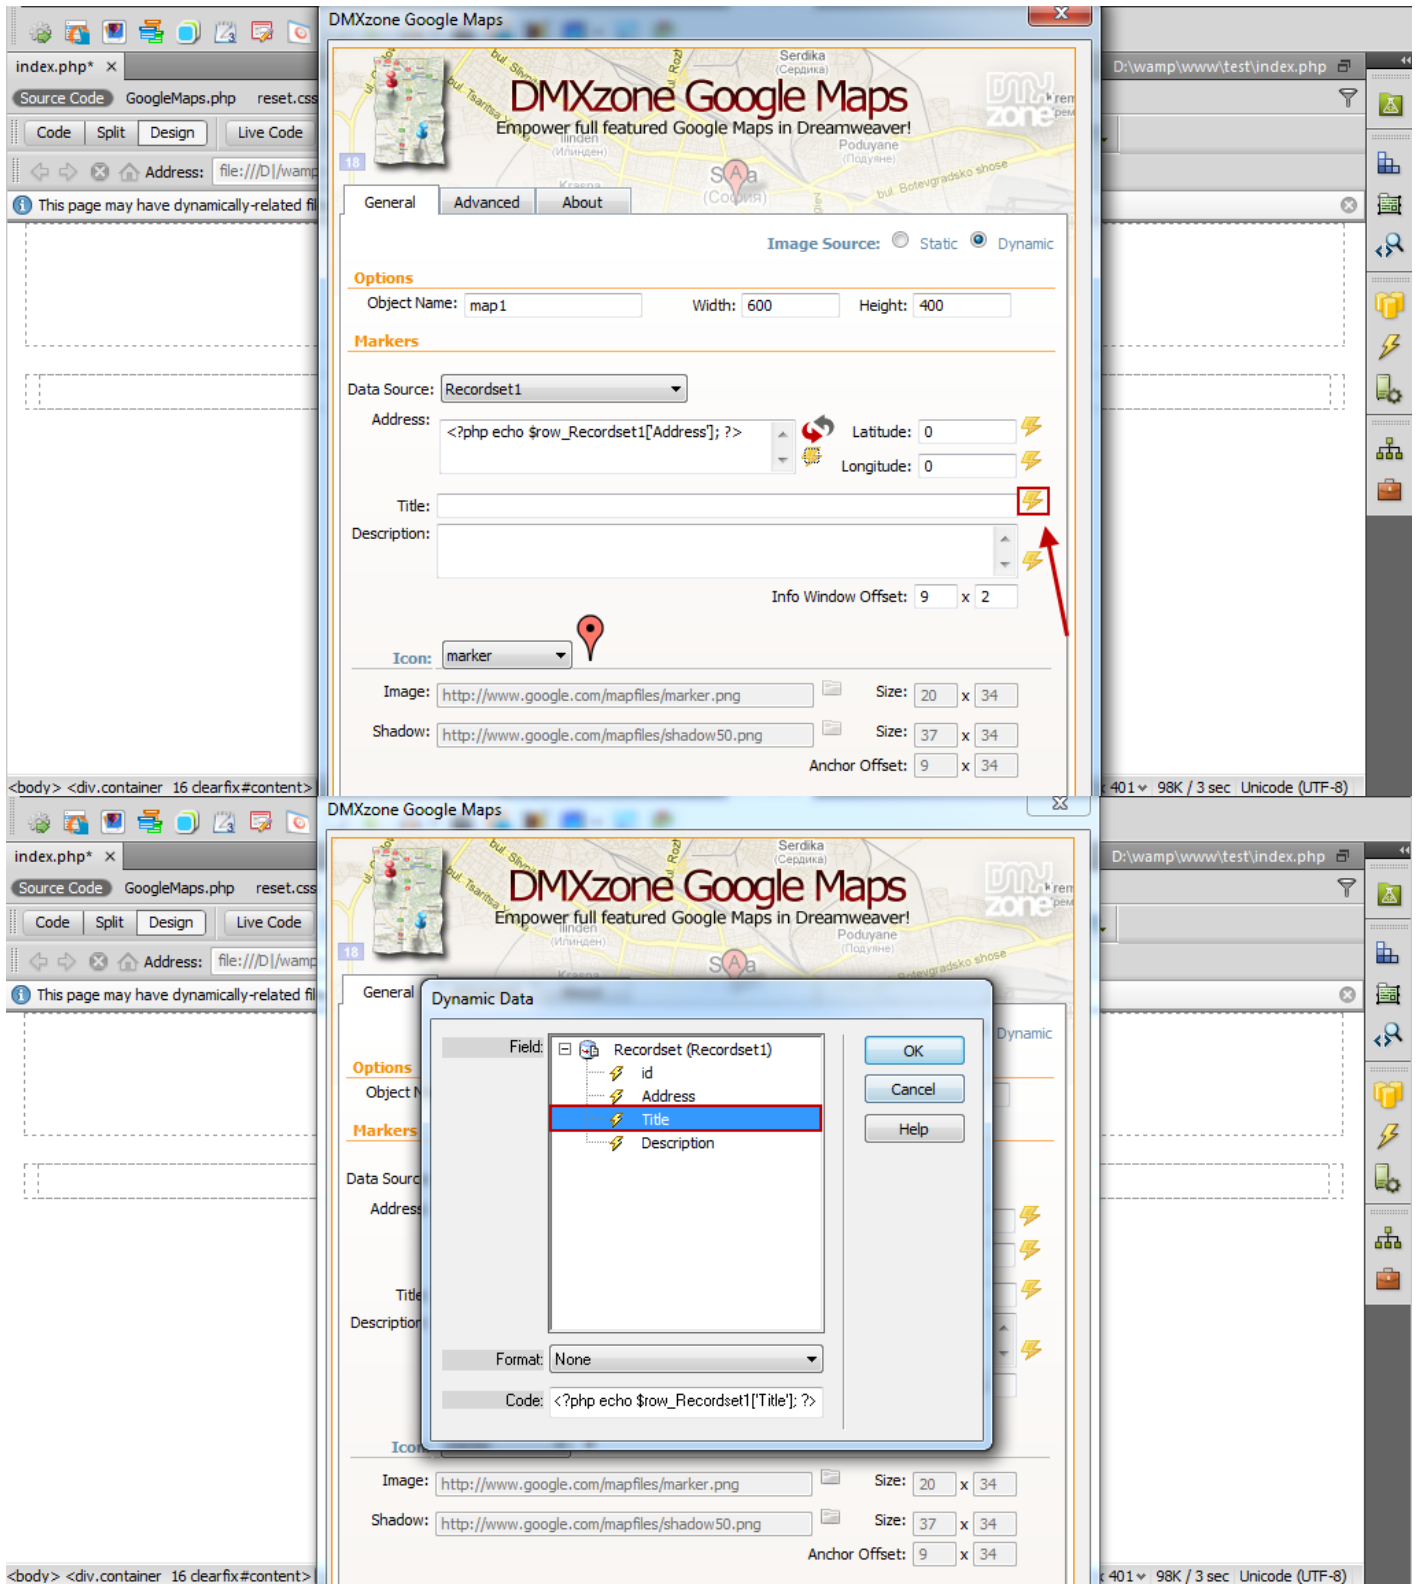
index.php* ×
Source Code GoogleMaps.php reset.css
Code Split Design Live Code
Address: file:///D|/wamp
This page may have dynamically-related fil

DMXzone Google Maps
DMXzone Google Maps
Empower full featured Google Maps in Dreamweaver!
General Advanced About
Image Source: Static Dynamic
Options
Object Name: map1 Width: 600 Height: 400
Markers
Data Source: Recordset1
Address: <?php echo $row_Recordset1['Address']; ?>
Latitude: 0
Longitude: 0
Title:
Description:
Info Window Offset: 9 x 2
Icon: marker
Image: http://www.google.com/mapfiles/marker.png Size: 20 x 34
Shadow: http://www.google.com/mapfiles/shadow50.png Size: 37 x 34
Anchor Offset: 9 x 34

D:\wamp\www\test\index.php
<body> <div.container 16 clearfix#content>
401 98K / 3 sec Unicode (UTF-8)

index.php* ×
Source Code GoogleMaps.php reset.css
Code Split Design Live Code
Address: file:///D|/wamp
This page may have dynamically-related fil

DMXzone Google Maps
DMXzone Google Maps
Empower full featured Google Maps in Dreamweaver!
General
Options
Object N
Markers
Data Sourc
Address
Title
Description
Icon
Dynamic

Dynamic Data
Field: Recordset (Recordset1)
id
Address
Title
Description
OK
Cancel
Help
Format: None
Code: <?php echo $row_Recordset1['Title']; ?>

Image: http://www.google.com/mapfiles/marker.png Size: 20 x 34
Shadow: http://www.google.com/mapfiles/shadow50.png Size: 37 x 34
Anchor Offset: 9 x 34

D:\wamp\www\test\index.php
<body> <div.container 16 clearfix#content>
401 98K / 3 sec Unicode (UTF-8)